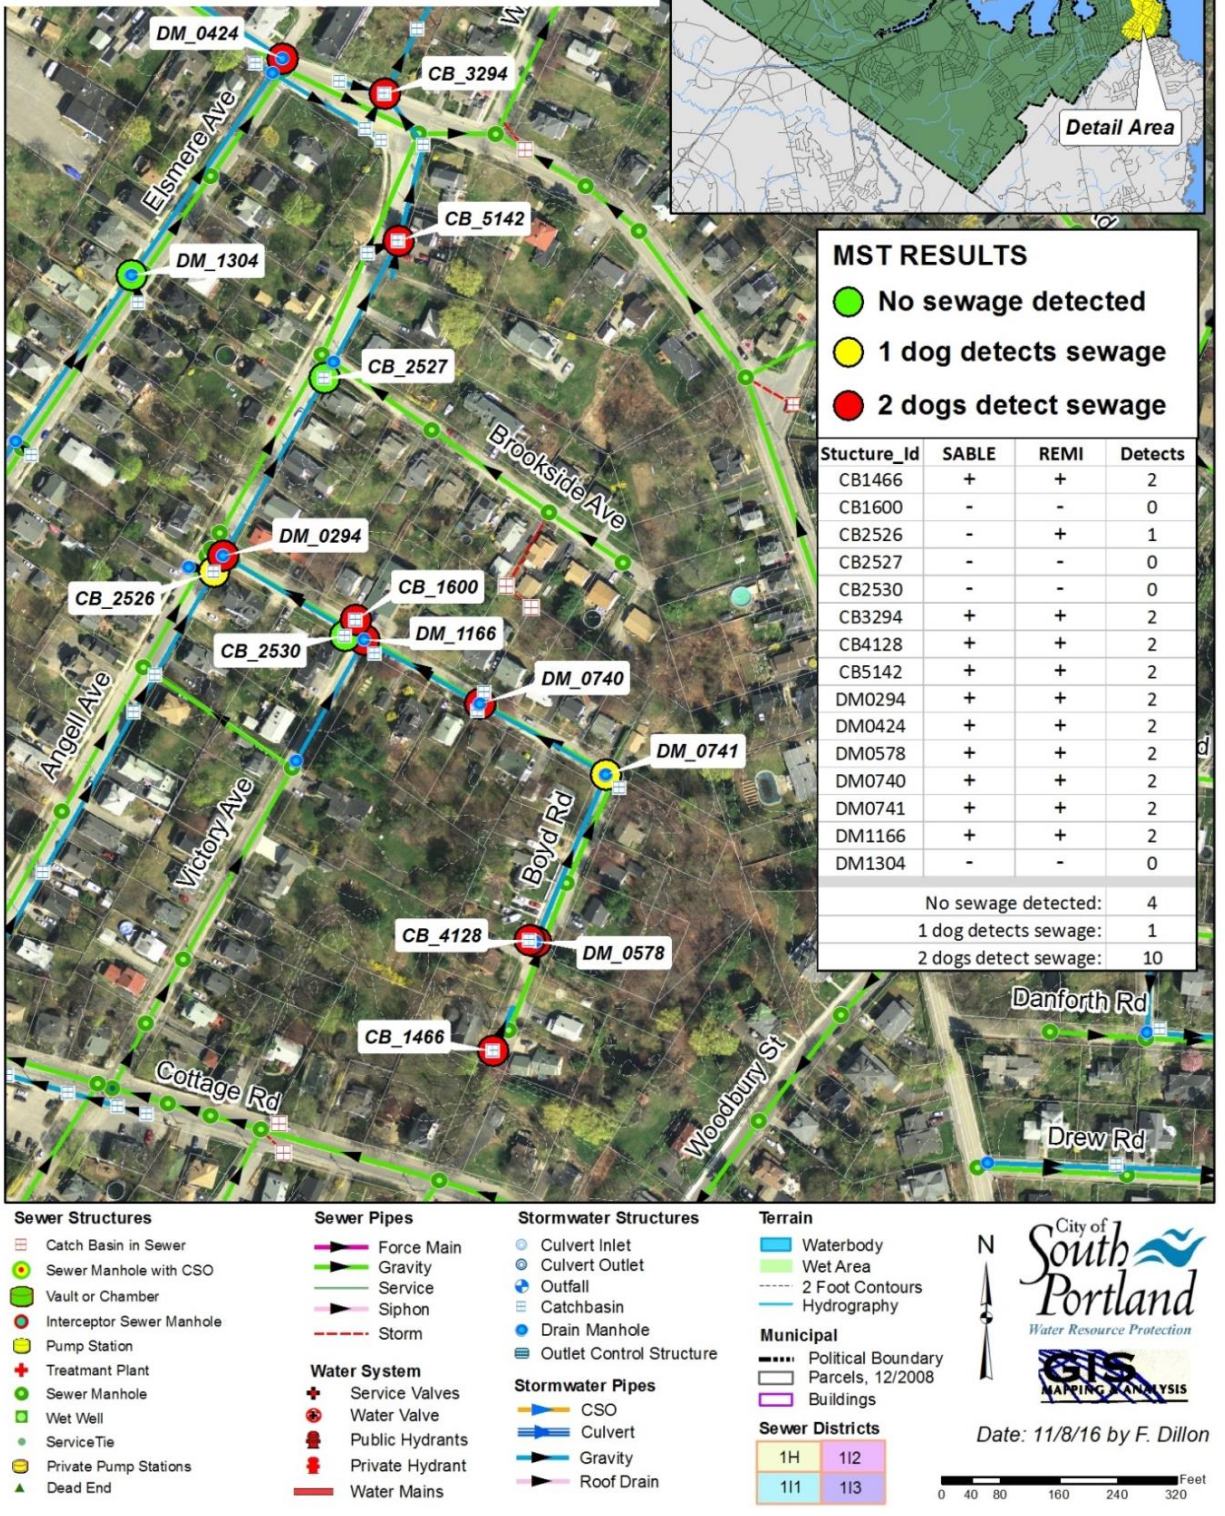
DM_0424
CB_3294
CB_5142
DM_1304
CB_2527
DM_0294
CB_2526
CB_1600
CB_2530
DM_1166
DM_0740
DM_0741
CB_4128
DM_0578
CB_1466

Elsmere Ave
Brookside Ave
Angell Ave
Victory Ave
Boyd Rd
Cottage Rd
Woodbury St
Danforth Rd
Drew Rd

Detail Area

MST RESULTS
No sewage detected
1 dog detects sewage
2 dogs detect sewage

| Stucture_Id | SABLE | REMI | Detects |
|---|---|---|---|
| CB1466 | + | + | 2 |
| CB1600 | - | - | 0 |
| CB2526 | - | + | 1 |
| CB2527 | - | - | 0 |
| CB2530 | - | - | 0 |
| CB3294 | + | + | 2 |
| CB4128 | + | + | 2 |
| CB5142 | + | + | 2 |
| DM0294 | + | + | 2 |
| DM0424 | + | + | 2 |
| DM0578 | + | + | 2 |
| DM0740 | + | + | 2 |
| DM0741 | + | + | 2 |
| DM1166 | + | + | 2 |
| DM1304 | - | - | 0 |

No sewage detected: 4
1 dog detects sewage: 1
2 dogs detect sewage: 10

Sewer Structures
Catch Basin in Sewer
Sewer Manhole with CSO
Vault or Chamber
Interceptor Sewer Manhole
Pump Station
Treatment Plant
Sewer Manhole
Wet Well
ServiceTie
Private Pump Stations
Dead End

Sewer Pipes
Force Main
Gravity
Service
Siphon
Storm

Water System
Service Valves
Water Valve
Public Hydrants
Private Hydrant
Water Mains

Stormwater Structures
Culvert Inlet
Culvert Outlet
Outfall
Catchbasin
Drain Manhole
Outlet Control Structure

Stormwater Pipes
CSO
Culvert
Gravity
Roof Drain

Terrain
Waterbody
Wet Area
2 Foot Contours
Hydrography

Municipal
Political Boundary
Parcels, 12/2008
Buildings

Sewer Districts
1H
1I2
1I1
1I3

N

City of South Portland
Water Resource Protection
GIS MAPPING & ANALYSIS

Date: 11/8/16 by F. Dillon

Feet
0 40 80 160 240 320